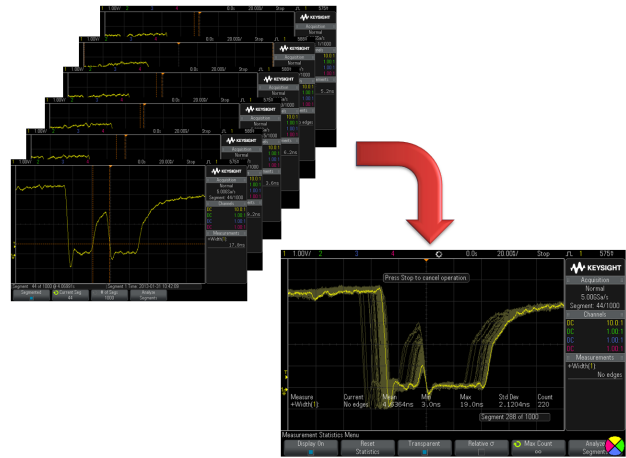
1 1.00V/ 2 3 4 0.0s 20.00/ Stop 1 575!
Press Stop to cancel operation.
KEYSIGHT
Acquisition
Normal
5.00GSa/s
Segment: 44/1000
Channels
DC 10.0:1
DC 1.00:1
DC 1.00:1
DC 10.0:1
Measurements
+Width(1)
No edges
Measure +WidthN(1)
Current No edges
Mean 4.8364ns
Min 3.0ns
Max 19.0ns
Std Dev 2.1204ns
Count 220
Segment 266 of 1000
Measurement Statistics Menu
Display On
Reset Statistics
Transparent
Relative σ
Max Count ∞
Analyze Segments

1 1.00V/ 2 3 4 0.0s 20.00/ Stop 1 575!
KEYSIGHT
Acquisition
Normal
5.00GSa/s
Segment: 44/1000
Channels
DC 10.0:1
DC 1.00:1
DC 1.00:1
DC 10.0:1
Measurements
+Width(1)
17.6ns
Segment: 44 of 1000 @ 4.000s
Segmented
Current Seg 44
# of Segs 1000
Analyze Segments